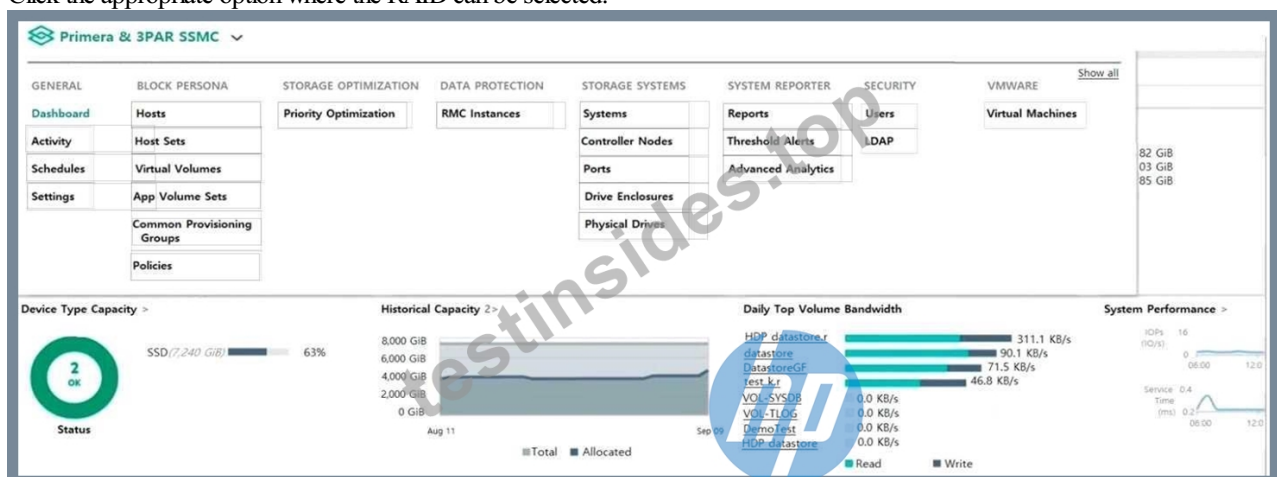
Click the appropriate option where the RAID can be selected.

Primera & 3PAR SSMC

Show all

GENERAL
Dashboard
Activity
Schedules
Settings

BLOCK PERSONA
Hosts
Host Sets
Virtual Volumes
App Volume Sets
Common Provisioning Groups
Policies

STORAGE OPTIMIZATION
Priority Optimization

DATA PROTECTION
RMC Instances

STORAGE SYSTEMS
Systems
Controller Nodes
Ports
Drive Enclosures
Physical Drives

SYSTEM REPORTER
Reports
Threshold Alerts
Advanced Analytics

SECURITY
Users
LDAP

VMWARE
Virtual Machines

82 GiB
03 GiB
85 GiB

Device Type Capacity >

2
OK
Status

SSD(7,240 GiB) 63%

Historical Capacity 2>

8,000 GiB
6,000 GiB
4,000 GiB
2,000 GiB
0 GiB
Aug 11
Sep 09
Total Allocated

Daily Top Volume Bandwidth

HDP datastore.r 311.1 KB/s
datastore 90.1 KB/s
DatastoreGF 71.5 KB/s
test k.r 46.8 KB/s
VOL-SYSDB 0.0 KB/s
VOL-TLOG 0.0 KB/s
DemoTest 0.0 KB/s
HDP datastore 0.0 KB/s
Read Write

System Performance >

IOPs (IO/s) 16
0
06:00 12:0
Service Time (ms) 0.4
0.2
06:00 12:0

testinsides.top